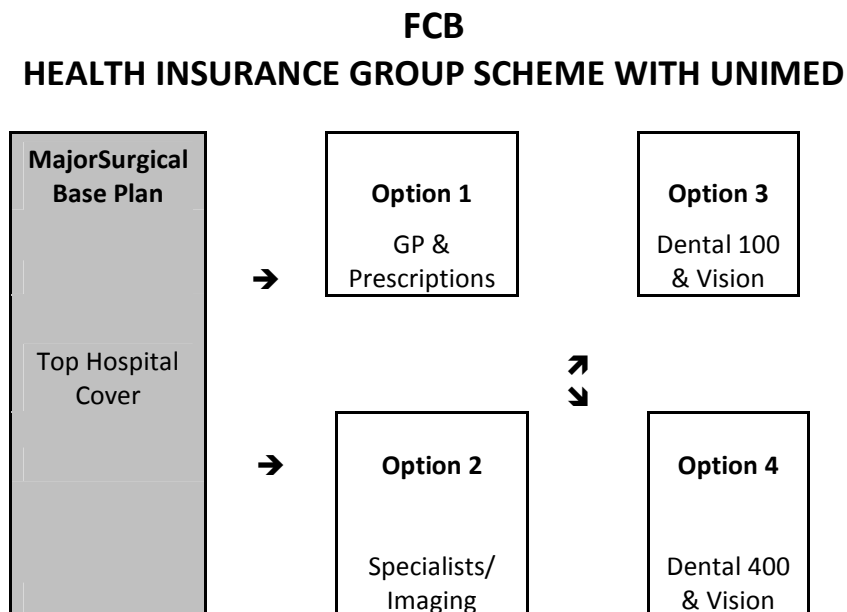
FCB

HEALTH INSURANCE GROUP SCHEME WITH UNIMED

MajorSurgical Base Plan

Top Hospital Cover

➔

Option 1

GP & Prescriptions

Option 3

Dental 100 & Vision

➚
➘

➔

Option 2

Specialists/ Imaging

Option 4

Dental 400 & Vision